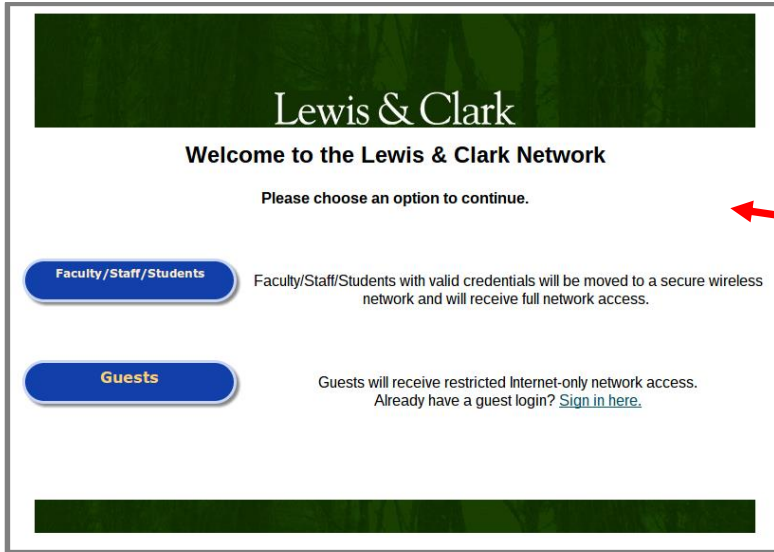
Lewis & Clark

Welcome to the Lewis & Clark Network

Please choose an option to continue.

Faculty/Staff/Students

Faculty/Staff/Students with valid credentials will be moved to a secure wireless network and will receive full network access.

Guests

Guests will receive restricted Internet-only network access.
Already have a guest login? Sign in here.